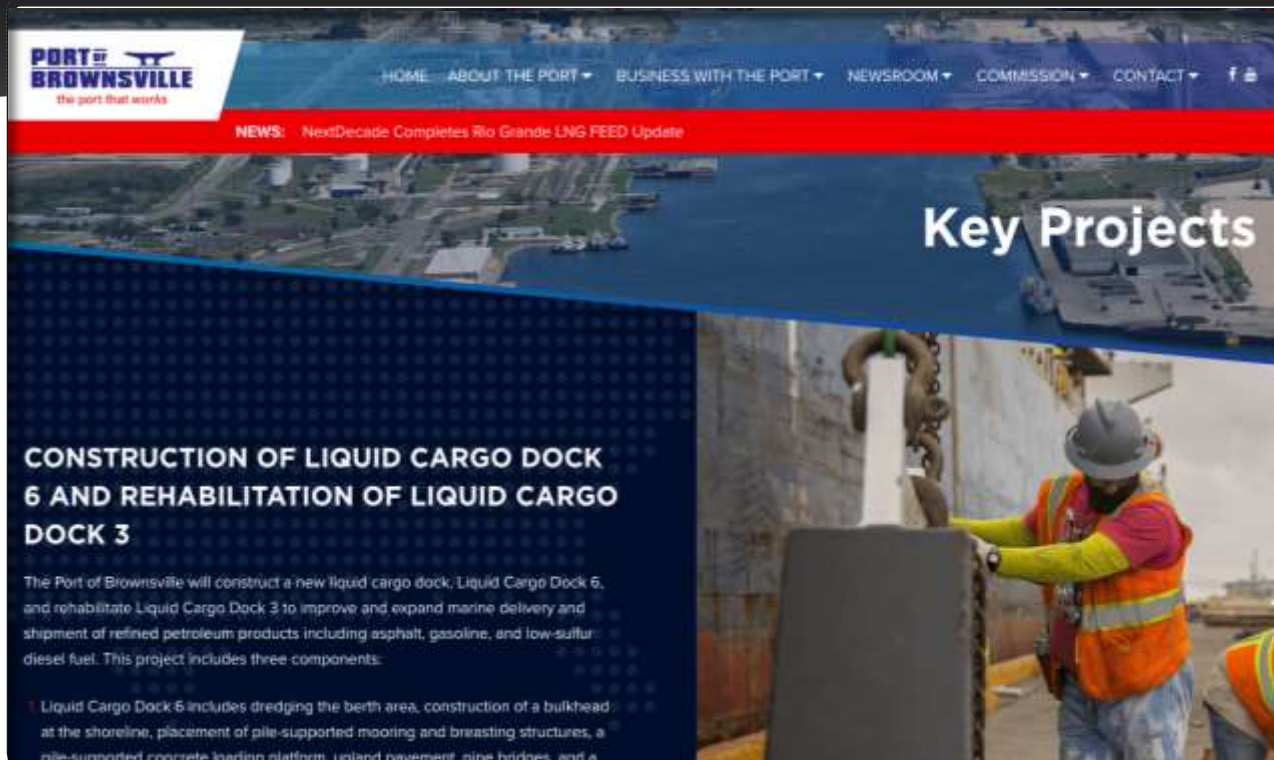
PORT OF BROWNSVILLE
the port that works

HOME ABOUT THE PORT BUSINESS WITH THE PORT NEWSROOM COMMISSION CONTACT

NEWS: NextDecade Completes Rio Grande LNG FEED Update

Key Projects

CONSTRUCTION OF LIQUID CARGO DOCK 6 AND REHABILITATION OF LIQUID CARGO DOCK 3

The Port of Brownsville will construct a new liquid cargo dock, Liquid Cargo Dock 6, and rehabilitate Liquid Cargo Dock 3 to improve and expand marine delivery and shipment of refined petroleum products including asphalt, gasoline, and low-sulfur diesel fuel. This project includes three components:

1. Liquid Cargo Dock 6 includes dredging the berth area, construction of a bulkhead at the shoreline, placement of pile-supported mooring and breasting structures, a pile-supported concrete loading platform, upland pavement, pipe bridges, and a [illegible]